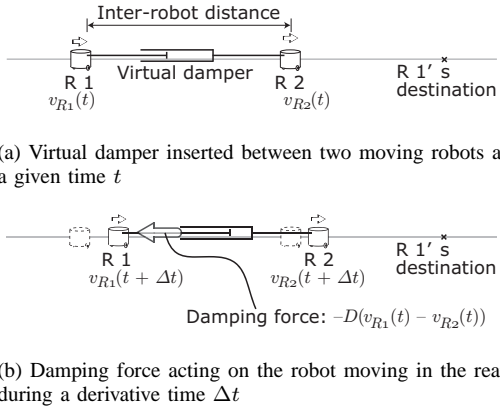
Inter-robot distance

R 1
$v_{R1}(t)$

Virtual damper

R 2
$v_{R2}(t)$

R 1' s destination

(a) Virtual damper inserted between two moving robots a a given time $t$

R 1
$v_{R1}(t + \Delta t)$

R 2
$v_{R2}(t + \Delta t)$

R 1' s destination

Damping force: $-D(v_{R_1}(t) - v_{R_2}(t))$

(b) Damping force acting on the robot moving in the rea during a derivative time $\Delta t$